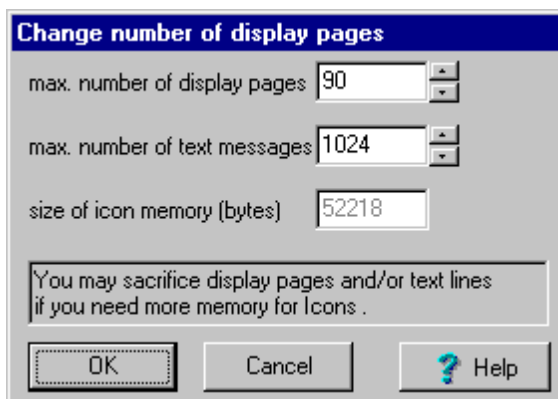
Change number of display pages

max. number of display pages 90

max. number of text messages 1024

size of icon memory (bytes) 52218

You may sacrifice display pages and/or text lines if you need more memory for Icons .

OK

Cancel

Help